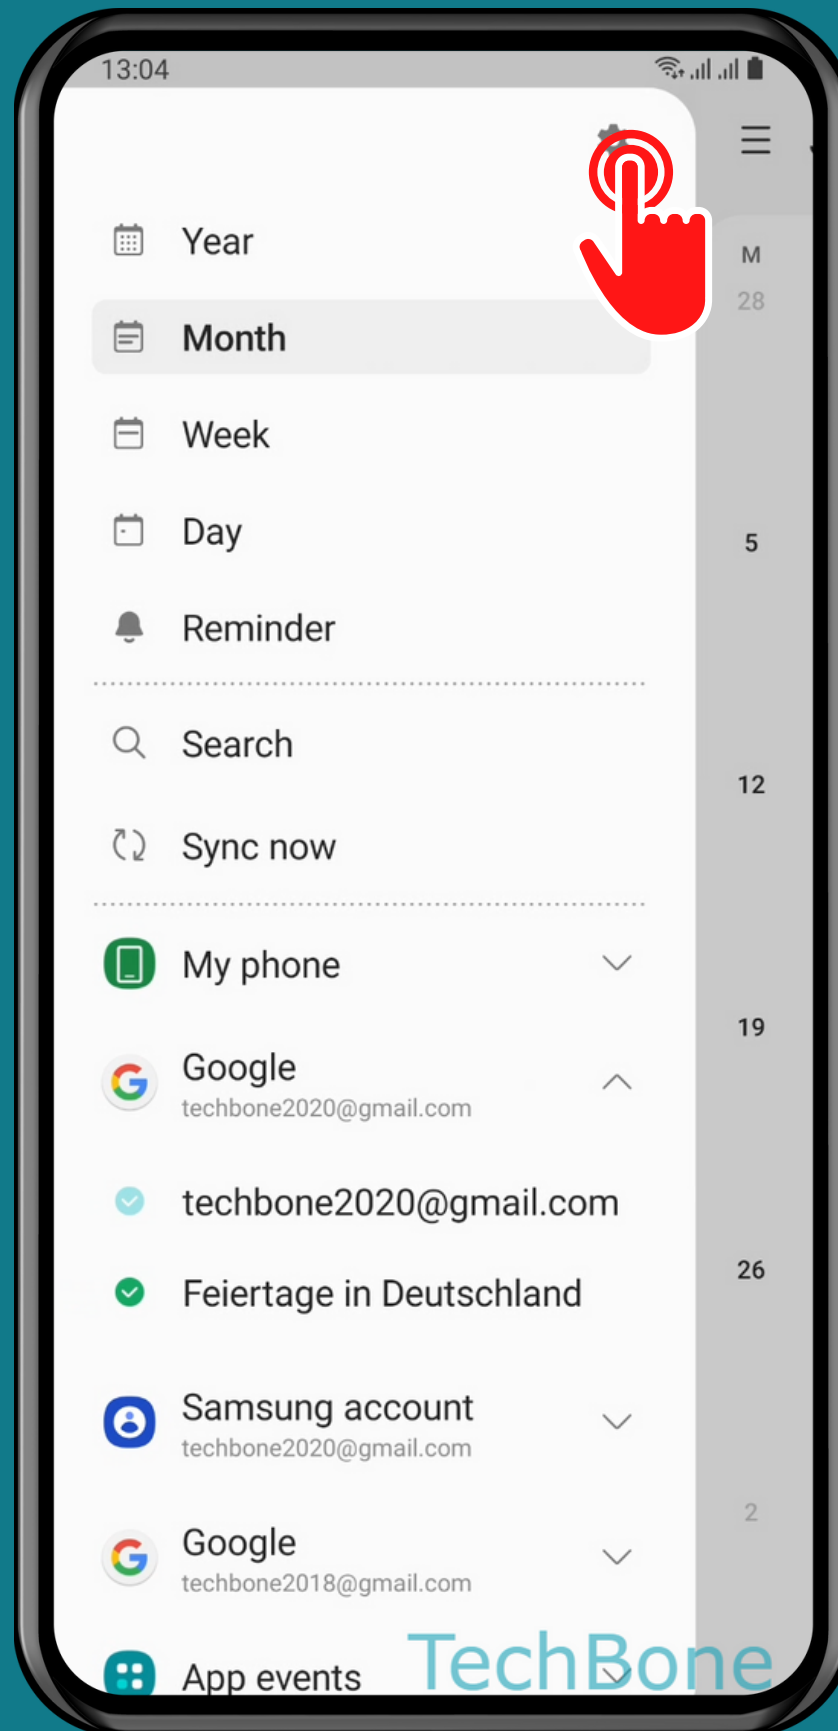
13:04

Year

Month

Week

Day

Reminder

Search

Sync now

My phone

Google
techbone2020@gmail.com

techbone2020@gmail.com

Feiertage in Deutschland

Samsung account
techbone2020@gmail.com

Google
techbone2018@gmail.com

App events

M
28
5
12
19
26
2

TechBone